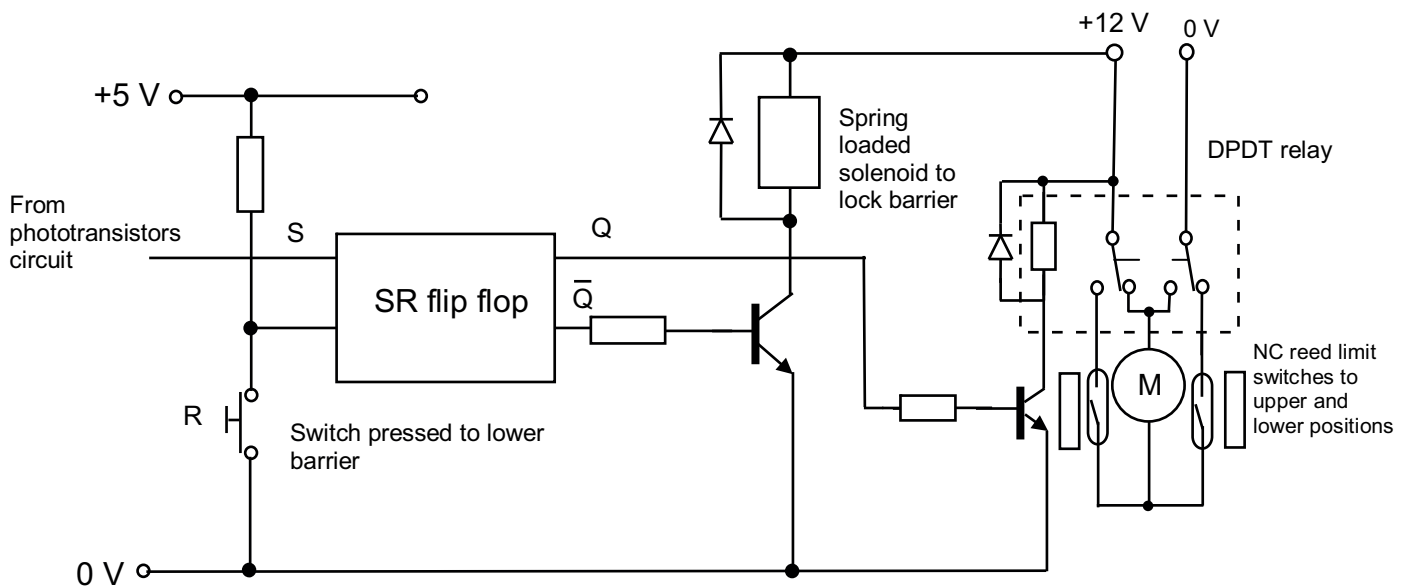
+12 V
0 V
+5 V
Spring loaded solenoid to lock barrier
DPDT relay
From phototransistors circuit
S
Q
SR flip flop
$\overline{Q}$
M
NC reed limit switches to upper and lower positions
R
Switch pressed to lower barrier
0 V